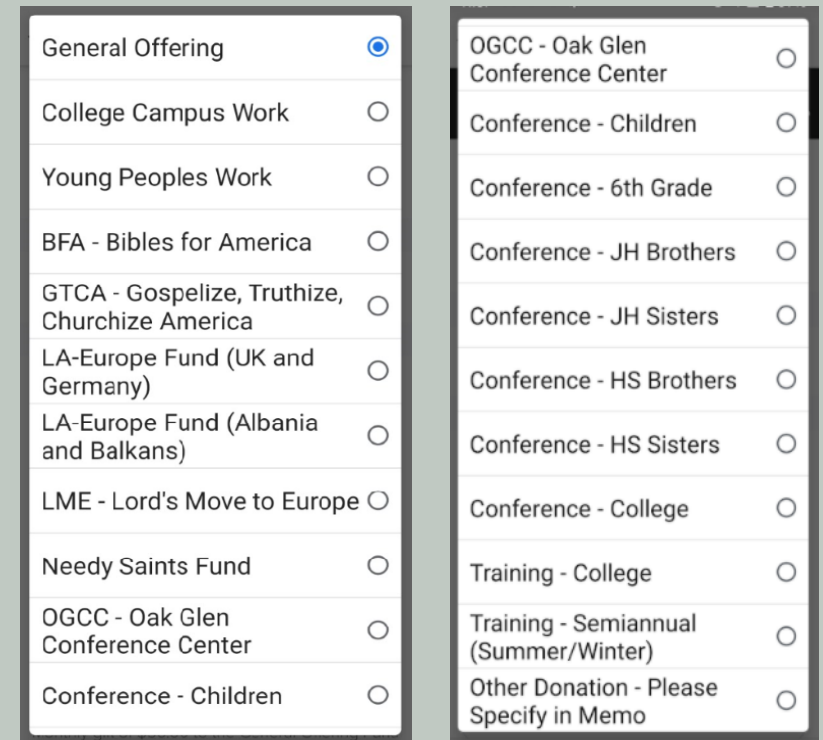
General Offering

College Campus Work

Young Peoples Work

BFA - Bibles for America

GTCA - Gospelize, Truthize, Churchize America

LA-Europe Fund (UK and Germany)

LA-Europe Fund (Albania and Balkans)

LME - Lord's Move to Europe

Needy Saints Fund

OGCC - Oak Glen Conference Center

Conference - Children

OGCC - Oak Glen Conference Center

Conference - Children

Conference - 6th Grade

Conference - JH Brothers

Conference - JH Sisters

Conference - HS Brothers

Conference - HS Sisters

Conference - College

Training - College

Training - Semiannual (Summer/Winter)

Other Donation - Please Specify in Memo